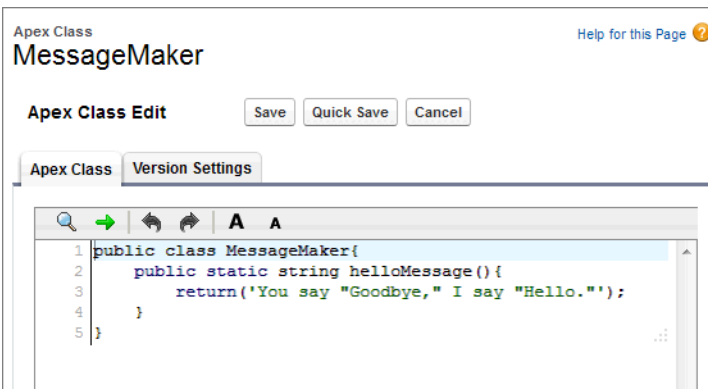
Apex Class
MessageMaker

Help for this Page

Apex Class Edit Save Quick Save Cancel

Apex Class Version Settings

A A

1 public class MessageMaker{
2     public static string helloMessage(){
3         return('You say "Goodbye," I say "Hello."');
4     }
5 }